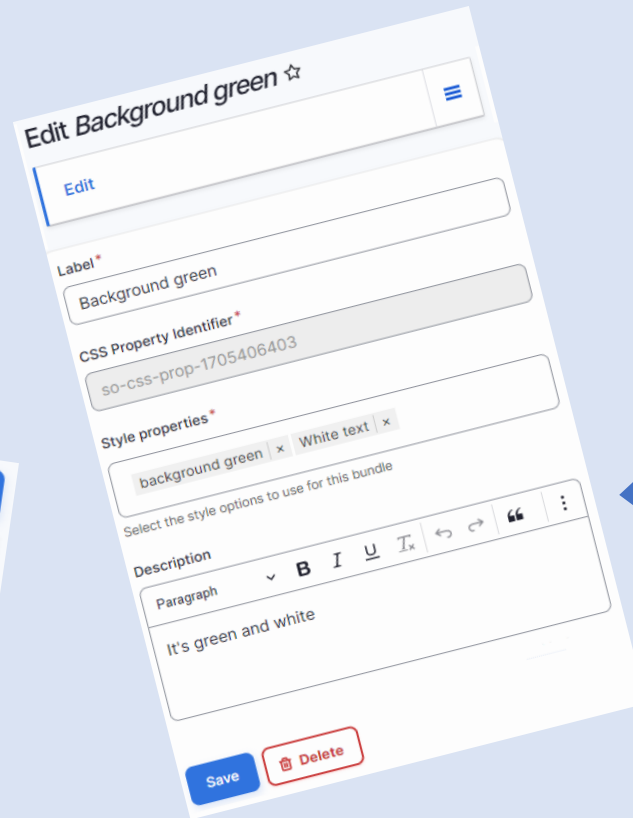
Edit Background green ☆

Edit

Label*
Background green

CSS Property Identifier*
so-css-prop-1705406403

Style properties*
background green × White text ×
Select the style options to use for this bundle

Description
Paragraph B I U $T_x$
It's green and white

Save
Delete